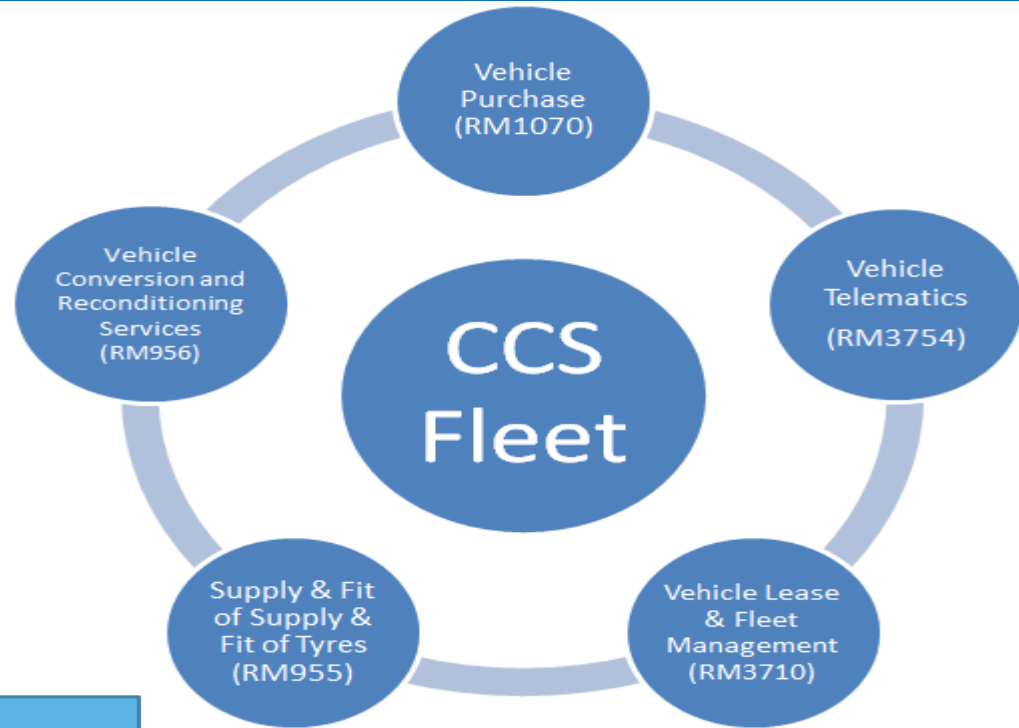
CCS Fleet

Vehicle Purchase (RM1070)

Vehicle Telematics (RM3754)

Vehicle Lease & Fleet Management (RM3710)

Supply & Fit of Supply & Fit of Tyres (RM955)

Vehicle Conversion and Reconditioning Services (RM956)